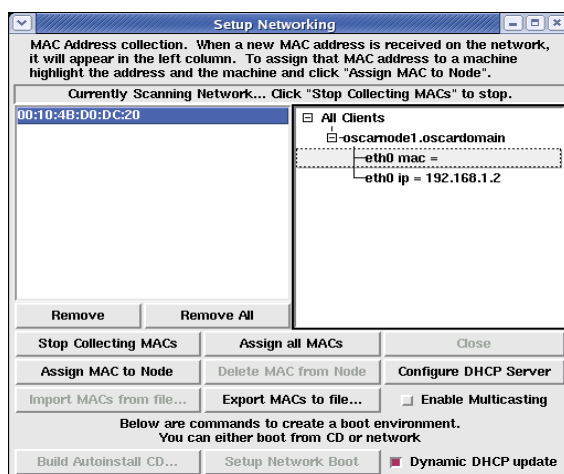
Setup Networking

MAC Address collection. When a new MAC address is received on the network, it will appear in the left column. To assign that MAC address to a machine highlight the address and the machine and click "Assign MAC to Node".

Currently Scanning Network... Click "Stop Collecting MACs" to stop.

00:10:4B:D0:DC:20

All Clients
oscarnode1.oscardomain
eth0 mac =
eth0 ip = 192.168.1.2

Remove
Remove All

Stop Collecting MACs
Assign all MACs
Close
Assign MAC to Node
Delete MAC from Node
Configure DHCP Server
Import MACs from file...
Export MACs to file...
Enable Multicasting

Below are commands to create a boot environment.
You can either boot from CD or network

Build Autoinstall CD...
Setup Network Boot
Dynamic DHCP update